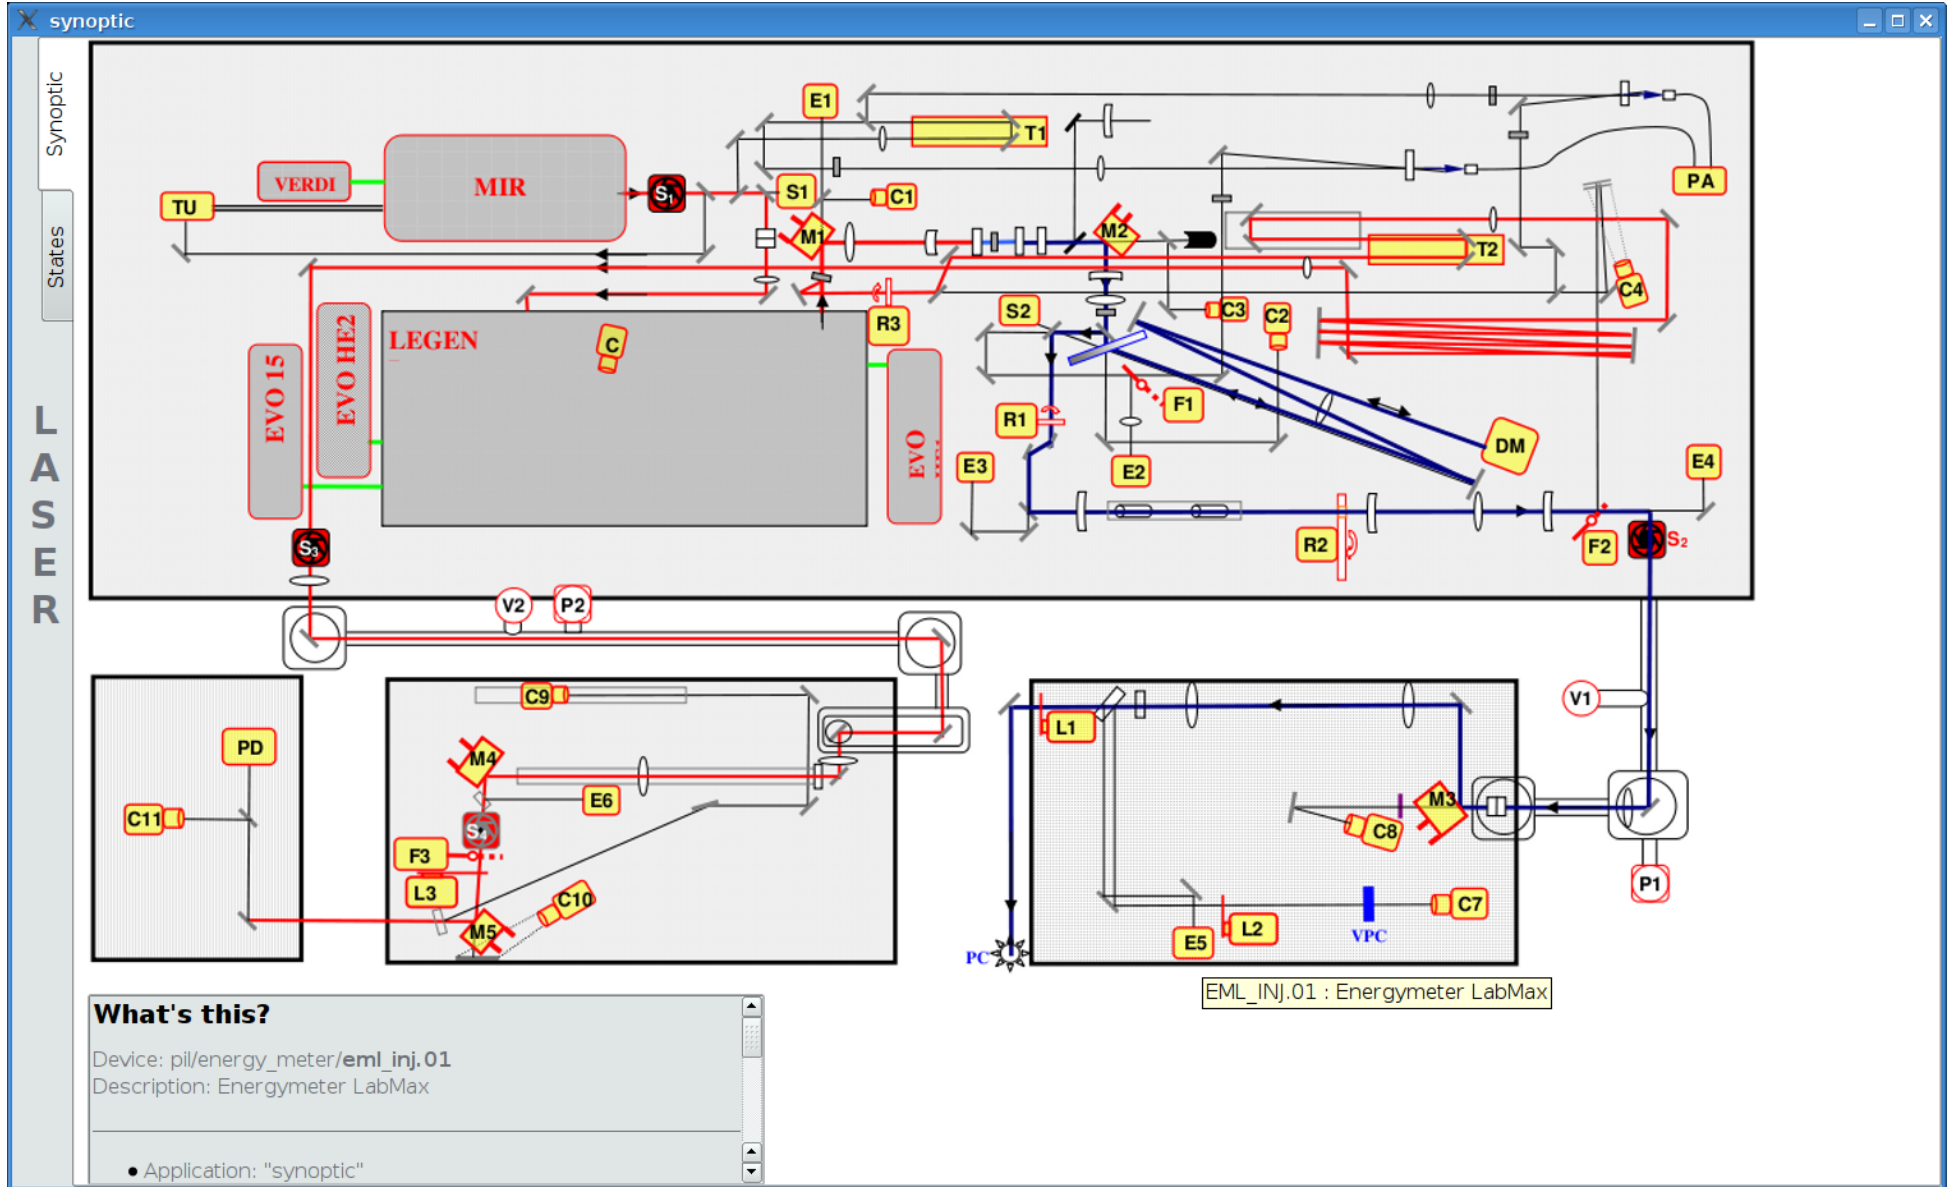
synoptic

Synoptic

States

LASER

E1
T1
PA
TU
VERDI
MIR
$S_1$
S1
C1
M1
M2
T2
C4
C3
C2
S2
R3
LEGEN
C
EVO 15
EVO HE2
EVO HE1
R1
F1
E2
E3
DM
E4
R2
F2
$S_2$
$S_3$
V2
P2
V1
PD
C11
C9
M4
E6
$S_4$
F3
L3
C10
M5
L1
M3
C8
P1
E5
L2
VPC
C7
PC

EML_INJ.01 : Energymeter LabMax

What's this?
Device: pil/energy_meter/eml_inj.01
Description: Energymeter LabMax

• Application: "synoptic"